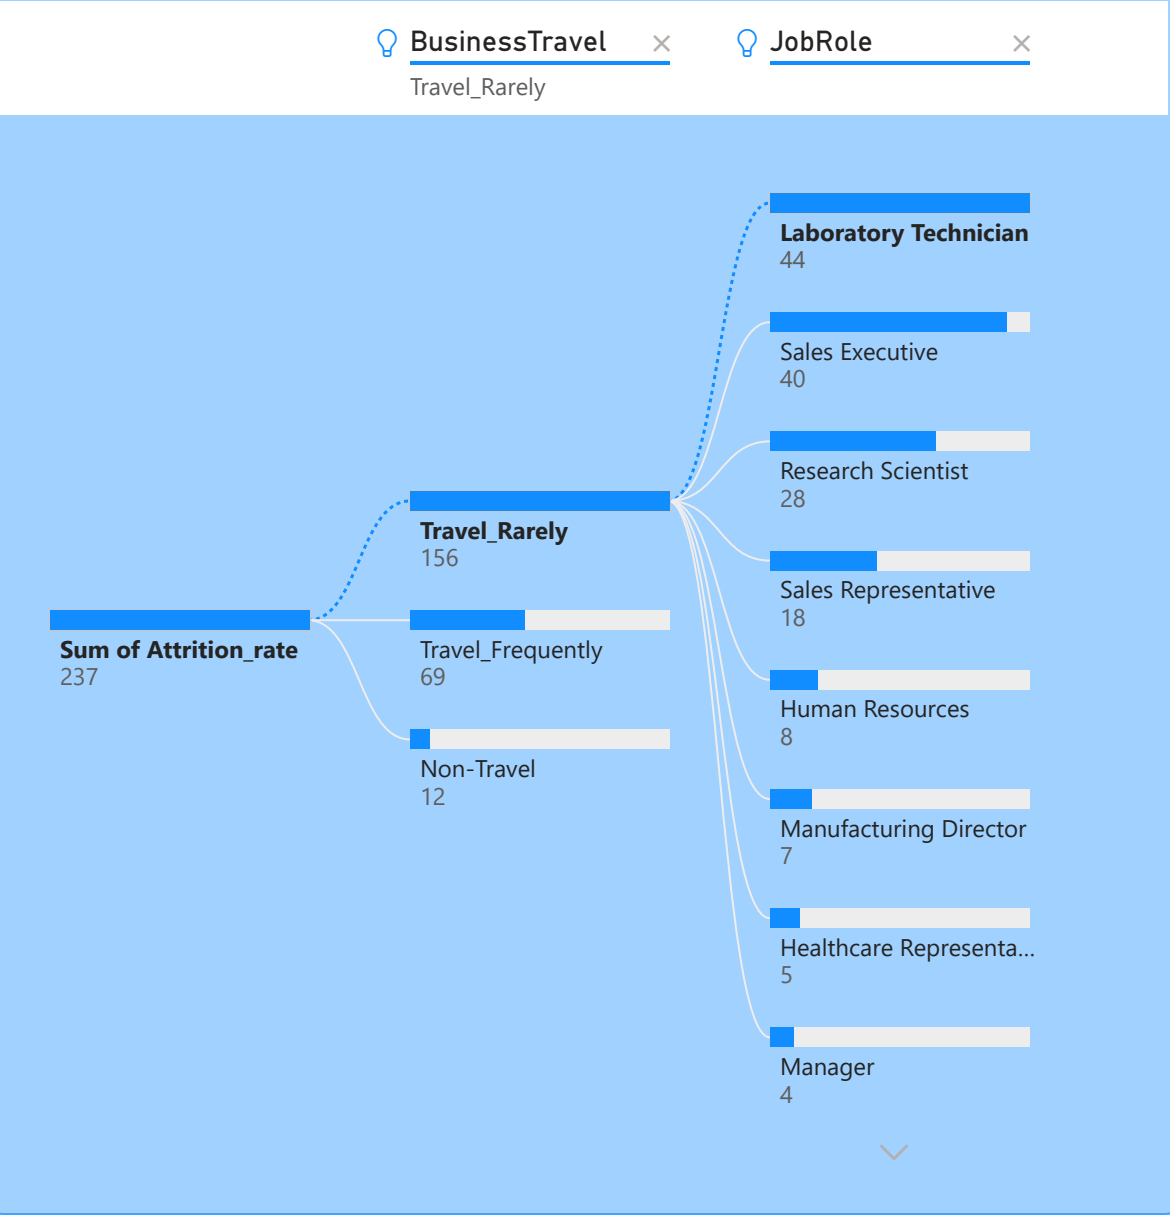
BusinessTravel ×
Travel_Rarely

JobRole ×

Sum of Attrition_rate
237

Travel_Rarely
156

Travel_Frequently
69

Non-Travel
12

Laboratory Technician
44

Sales Executive
40

Research Scientist
28

Sales Representative
18

Human Resources
8

Manufacturing Director
7

Healthcare Representa...
5

Manager
4